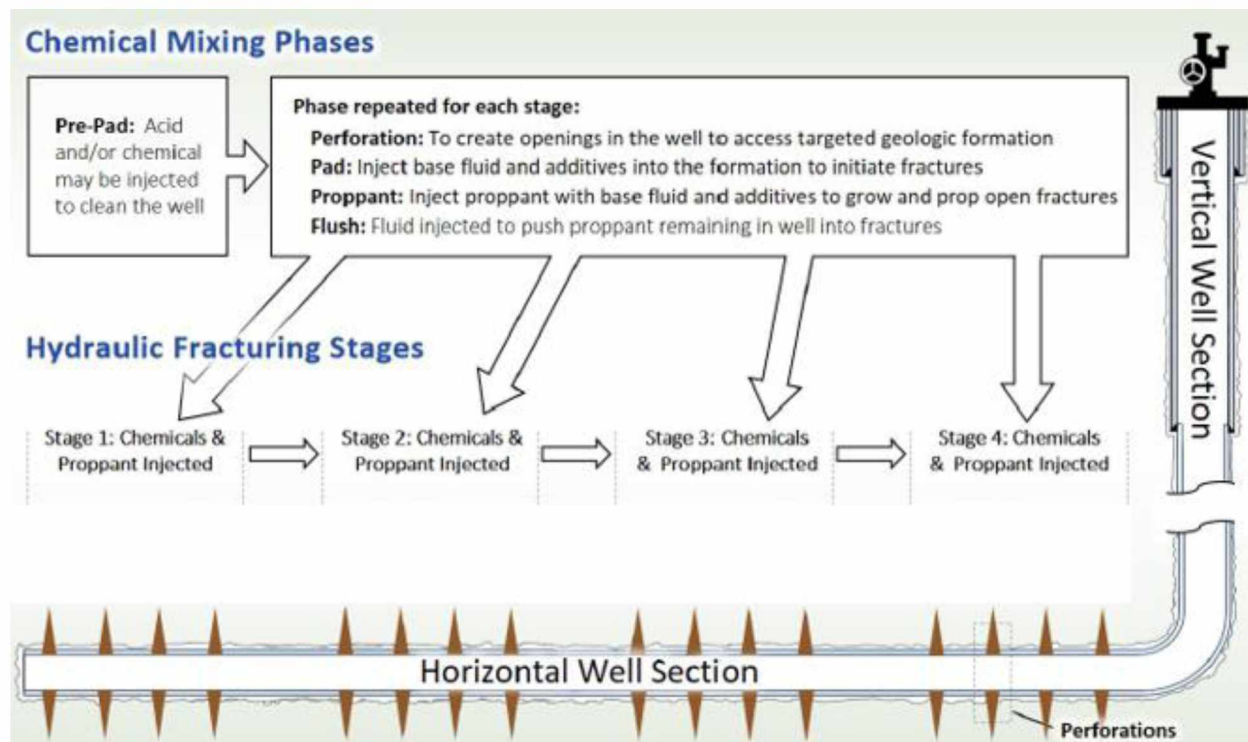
Chemical Mixing Phases

Pre-Pad: Acid and/or chemical may be injected to clean the well

Phase repeated for each stage:
Perforation: To create openings in the well to access targeted geologic formation
Pad: Inject base fluid and additives into the formation to initiate fractures
Proppant: Inject proppant with base fluid and additives to grow and prop open fractures
Flush: Fluid injected to push proppant remaining in well into fractures

Vertical Well Section

Hydraulic Fracturing Stages

Stage 1: Chemicals & Proppant Injected

Stage 2: Chemicals & Proppant Injected

Stage 3: Chemicals & Proppant Injected

Stage 4: Chemicals & Proppant Injected

Horizontal Well Section

Perforations